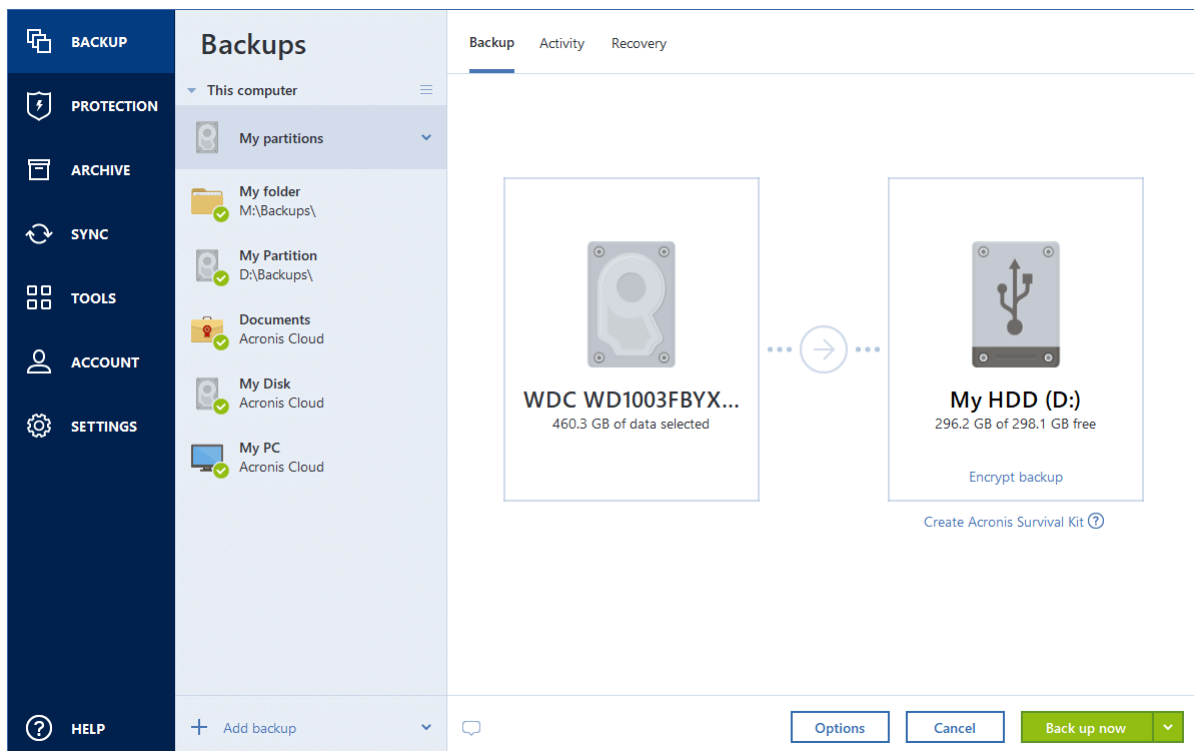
BACKUP
PROTECTION
ARCHIVE
SYNC
TOOLS
ACCOUNT
SETTINGS
HELP

Backups
This computer
My partitions
My folder
M:\Backups\
My Partition
D:\Backups\
Documents
Acronis Cloud
My Disk
Acronis Cloud
My PC
Acronis Cloud
Add backup

Backup
Activity
Recovery

WDC WD1003FBYX...
460.3 GB of data selected

My HDD (D:)
296.2 GB of 298.1 GB free
Encrypt backup

Create Acronis Survival Kit

Options
Cancel
Back up now